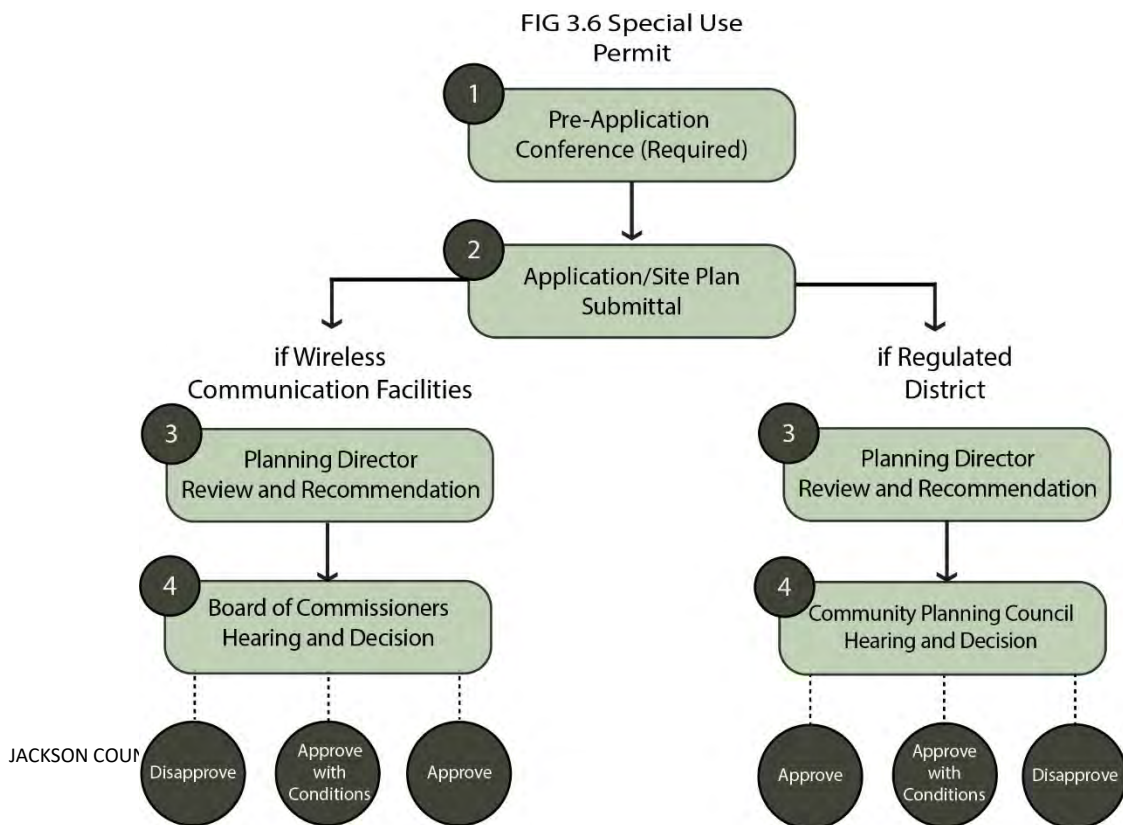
FIG 3.6 Special Use Permit

1

Pre-Application Conference (Required)

2

Application/Site Plan Submittal

if Wireless Communication Facilities

if Regulated District

3

Planning Director Review and Recommendation

4

Board of Commissioners Hearing and Decision

Disapprove

Approve with Conditions

Approve

3

Planning Director Review and Recommendation

4

Community Planning Council Hearing and Decision

Approve

Approve with Conditions

Disapprove

JACKSON COU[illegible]